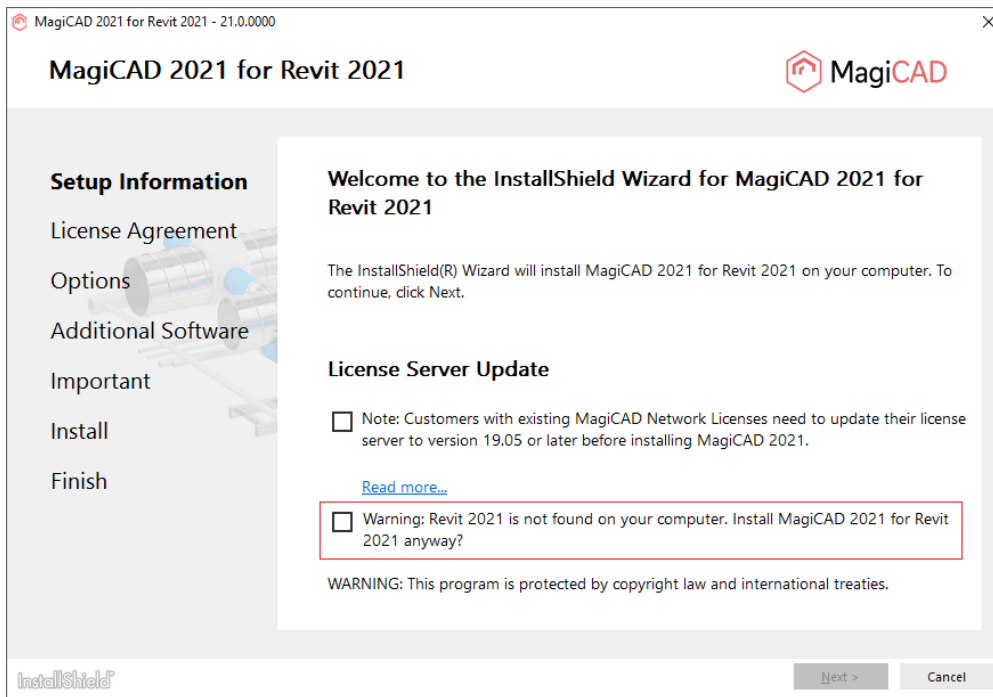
MagiCAD 2021 for Revit 2021 - 21.0.0000

×

MagiCAD 2021 for Revit 2021

MagiCAD

Setup Information

License Agreement

Options

Additional Software

Important

Install

Finish

Welcome to the InstallShield Wizard for MagiCAD 2021 for Revit 2021

The InstallShield(R) Wizard will install MagiCAD 2021 for Revit 2021 on your computer. To continue, click Next.

License Server Update

Note: Customers with existing MagiCAD Network Licenses need to update their license server to version 19.05 or later before installing MagiCAD 2021.

Read more...

Warning: Revit 2021 is not found on your computer. Install MagiCAD 2021 for Revit 2021 anyway?

WARNING: This program is protected by copyright law and international treaties.

InstallShield

Next >

Cancel